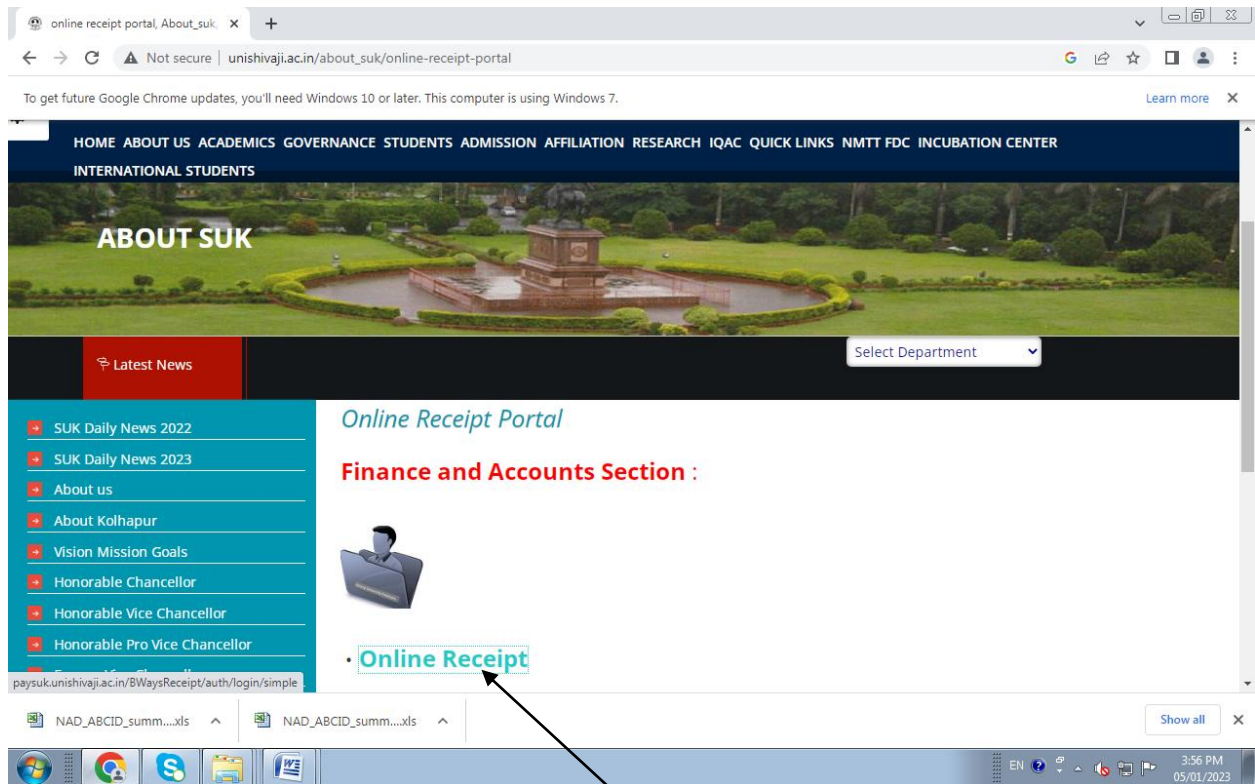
online receipt portal, About_suk, ×

Not secure | unishivaji.ac.in/about_suk/online-receipt-portal

To get future Google Chrome updates, you'll need Windows 10 or later. This computer is using Windows 7.

Learn more ×

HOME ABOUT US ACADEMICS GOVERNANCE STUDENTS ADMISSION AFFILIATION RESEARCH IQAC QUICK LINKS NMTT FDC INCUBATION CENTER INTERNATIONAL STUDENTS

ABOUT SUK

Latest News

Select Department

SUK Daily News 2022
SUK Daily News 2023
About us
About Kolhapur
Vision Mission Goals
Honorable Chancellor
Honorable Vice Chancellor
Honorable Pro Vice Chancellor

Online Receipt Portal

Finance and Accounts Section :

• Online Receipt

paysuk.unishivaji.ac.in/BWaysReceipt/auth/login/simple

NAD_ABCID_summ....xls

NAD_ABCID_summ....xls

Show all

EN

3:56 PM
05/01/2023